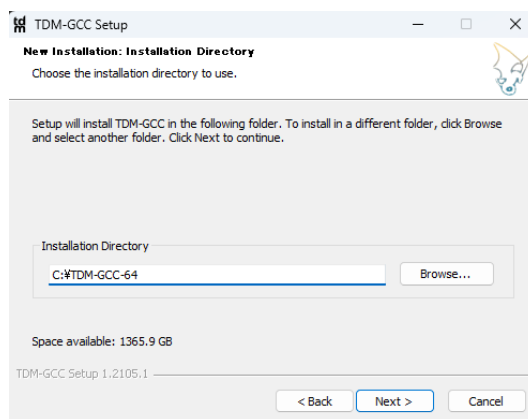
TDM-GCC Setup

New Installation: Installation Directory
Choose the installation directory to use.

Setup will install TDM-GCC in the following folder. To install in a different folder, click Browse and select another folder. Click Next to continue.

Installation Directory
C:¥TDM-GCC-64
Browse...

Space available: 1365.9 GB

TDM-GCC Setup 1.2105.1

< Back
Next >
Cancel